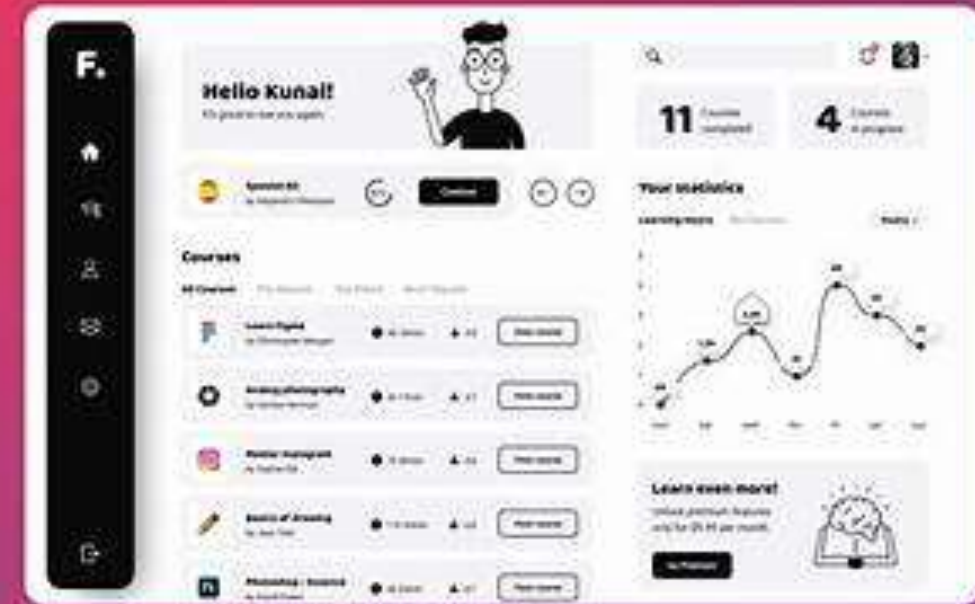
F.

Hello Kunal!
It's good to see you again.

11 Courses completed

4 Courses in progress

Spanish B2
by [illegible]

Continue

Your statistics

Learning Hours

Weekly

Courses

All Courses

Learn Figma
by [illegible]

View course

Analog photography
by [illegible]

View course

Master Instagram
by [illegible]

View course

Basics of drawing
by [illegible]

View course

Photoshop - Essence
by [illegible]

View course

Learn even more!
Unlock premium features only for $9.99 per month.

Go Premium